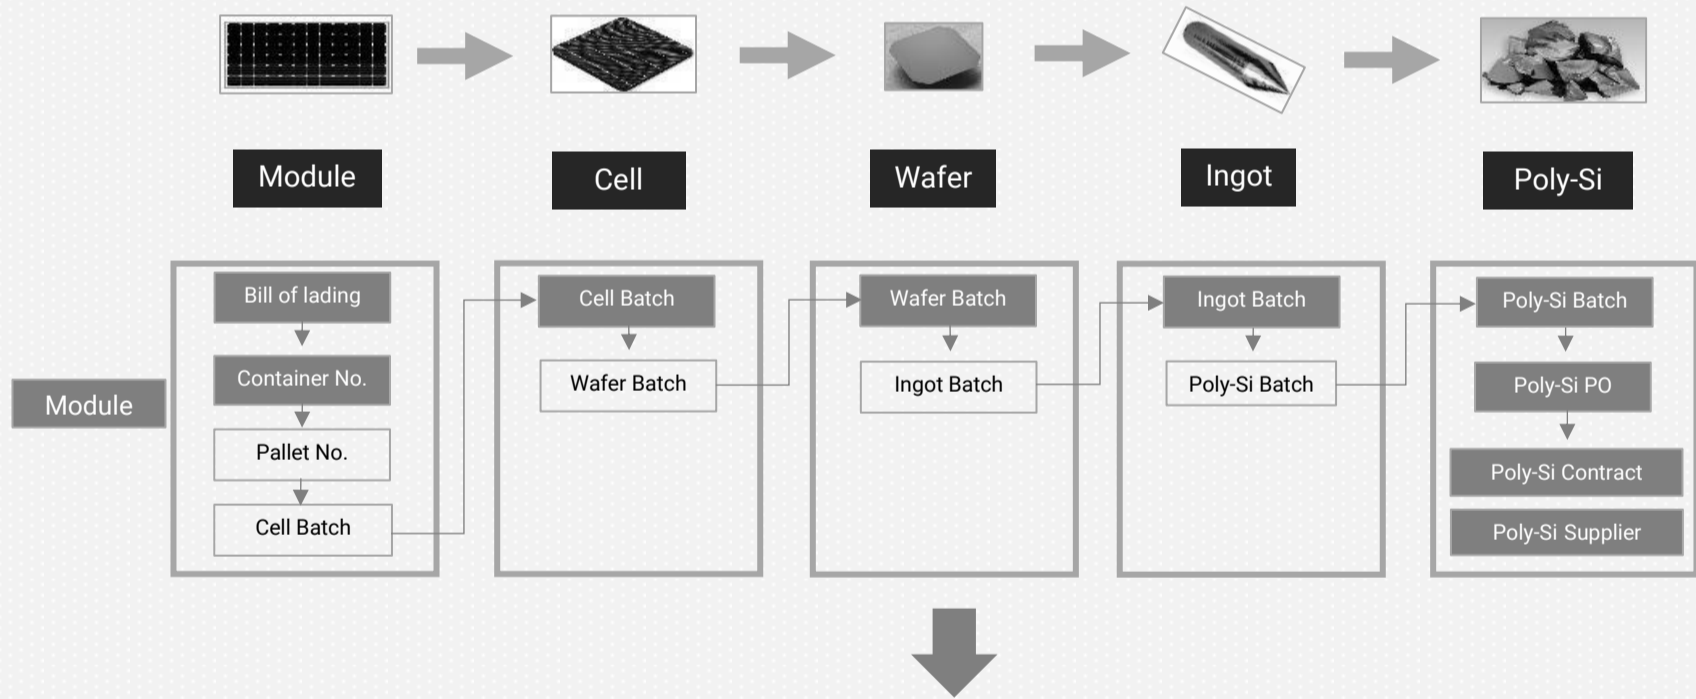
Module

Cell

Wafer

Ingot

Poly-Si

Module

Bill of lading

Container No.

Pallet No.

Cell Batch

Cell Batch

Wafer Batch

Wafer Batch

Ingot Batch

Ingot Batch

Poly-Si Batch

Poly-Si Batch

Poly-Si PO

Poly-Si Contract

Poly-Si Supplier